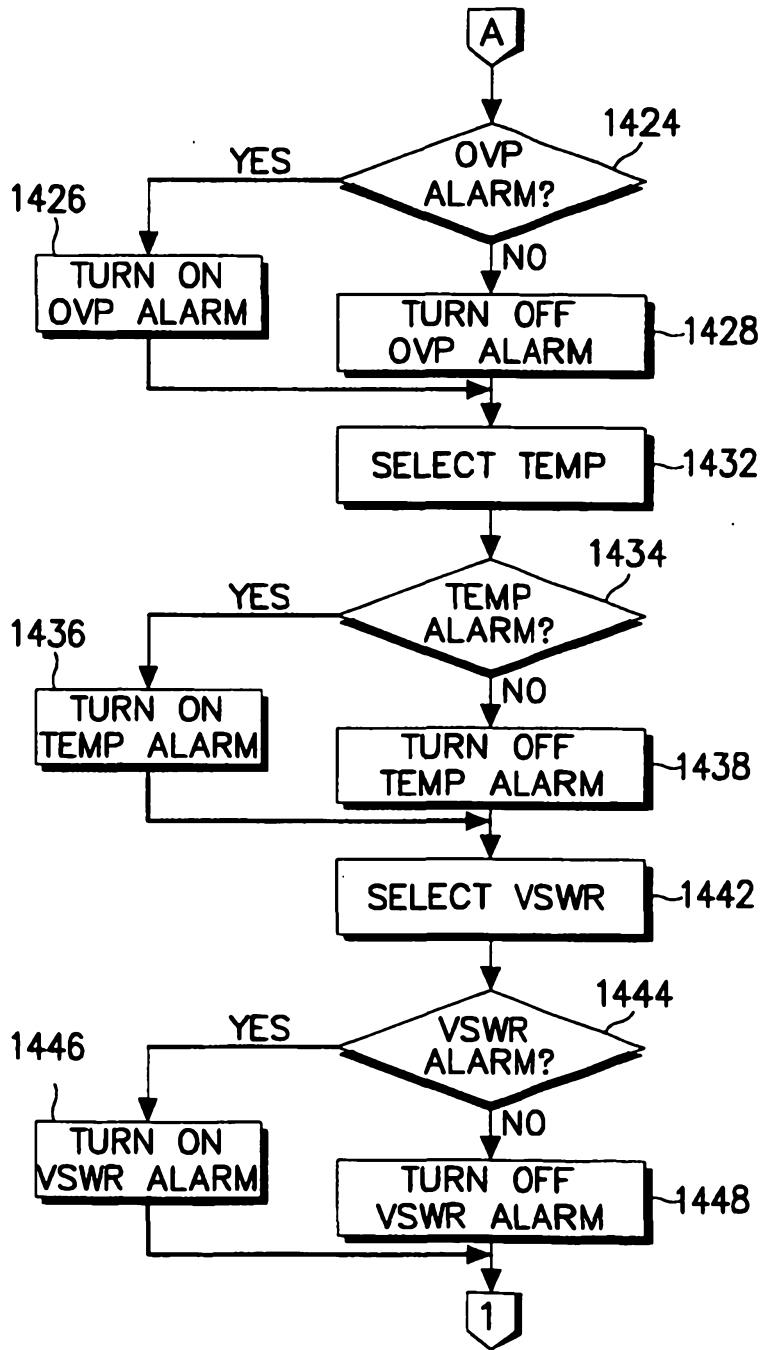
A

1424
OVP ALARM?
YES
NO
1426
TURN ON OVP ALARM
TURN OFF OVP ALARM
1428

SELECT TEMP
1432

1434
TEMP ALARM?
YES
NO
1436
TURN ON TEMP ALARM
TURN OFF TEMP ALARM
1438

SELECT VSWR
1442

1444
VSWR ALARM?
YES
NO
1446
TURN ON VSWR ALARM
TURN OFF VSWR ALARM
1448

1